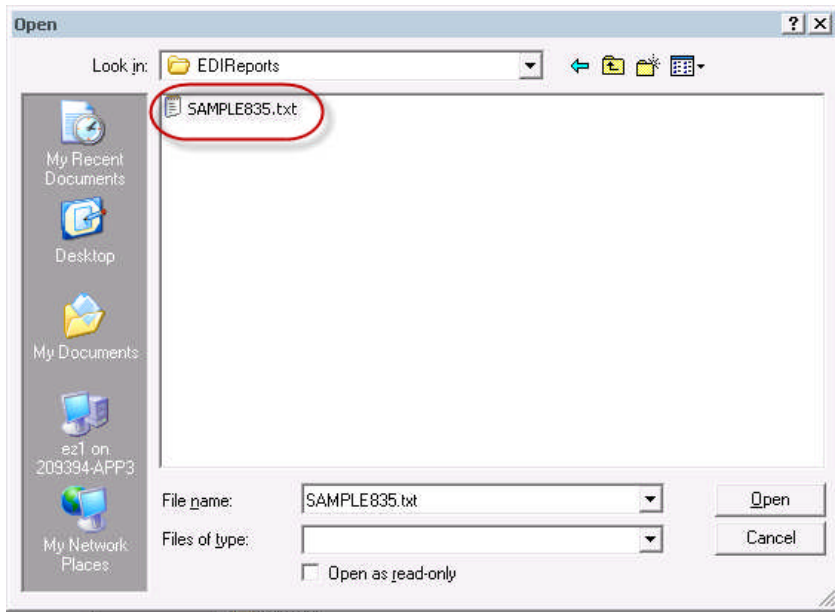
Open

?
X

Look in: EDIReports

SAMPLE835.txt

My Recent Documents

Desktop

My Documents

ez1 on 209394-APP3

My Network Places

File name: SAMPLE835.txt

Files of type:

Open as read-only

Open

Cancel